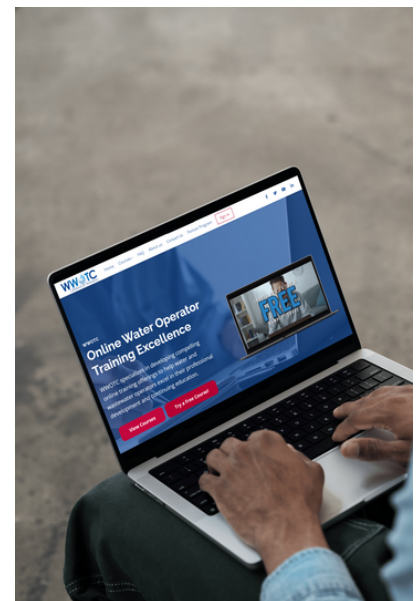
WWOTC

Home Courses FAQ About us Contact Us Renew Program Log In

WWOTC

Online Water Operator Training Excellence

WWOTC specializes in developing compelling online training offerings to help water and wastewater operators excel in their professional development and continuing education.

View Courses Try a Free Course!

FREE